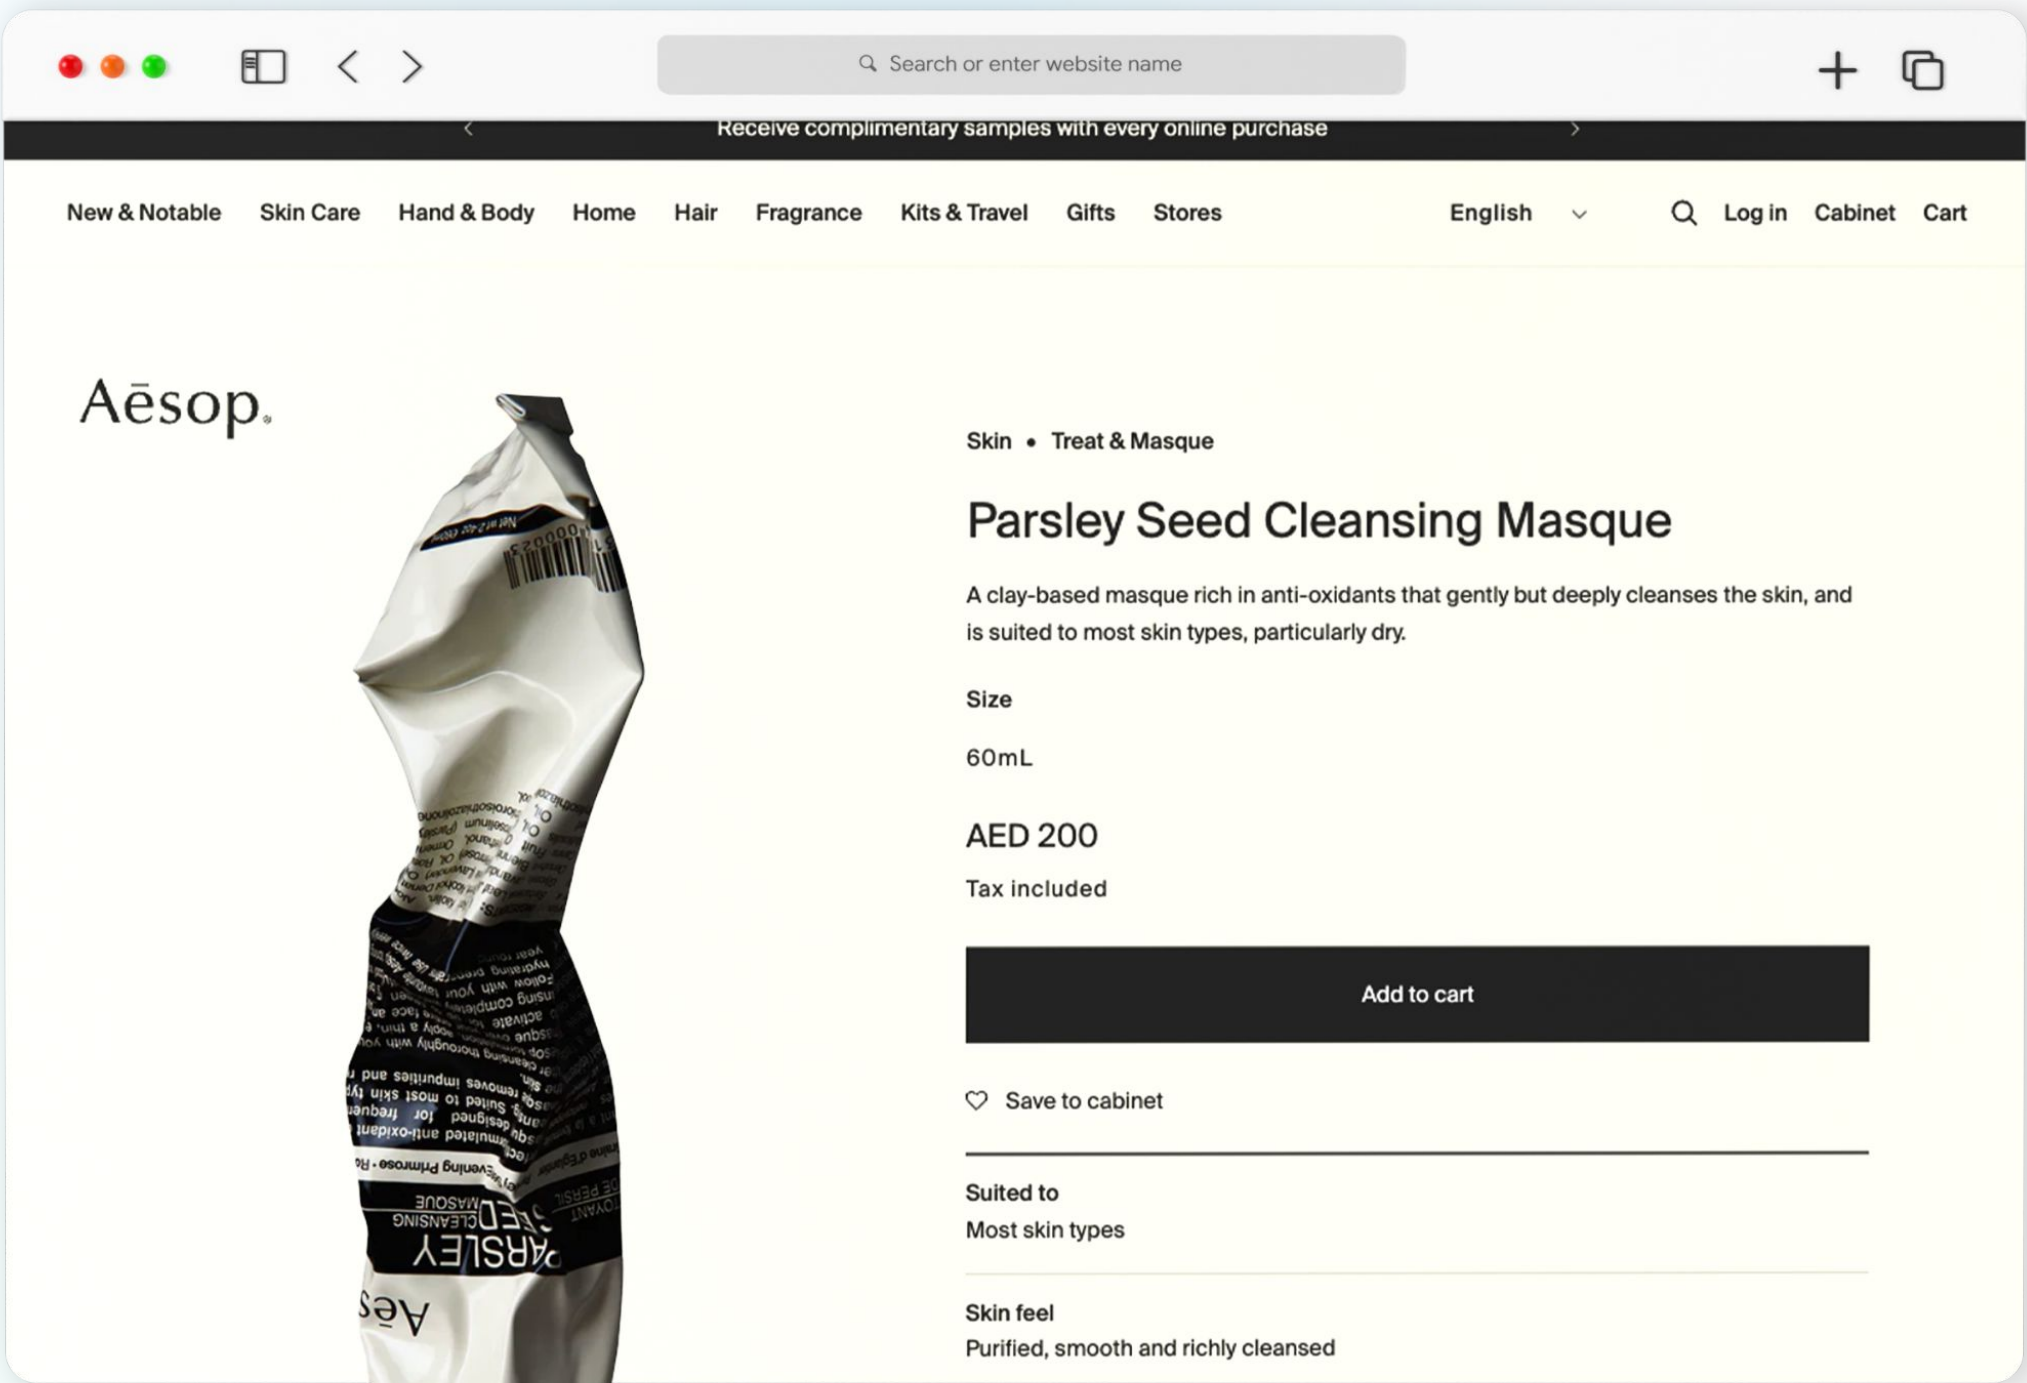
Search or enter website name

Receive complimentary samples with every online purchase

New & Notable Skin Care Hand & Body Home Hair Fragrance Kits & Travel Gifts Stores English Log in Cabinet Cart

Aēsop.

Skin • Treat & Masque

Parsley Seed Cleansing Masque

A clay-based masque rich in anti-oxidants that gently but deeply cleanses the skin, and is suited to most skin types, particularly dry.

Size

60mL

AED 200

Tax included

Add to cart

Save to cabinet

Suited to
Most skin types

Skin feel
Purified, smooth and richly cleansed